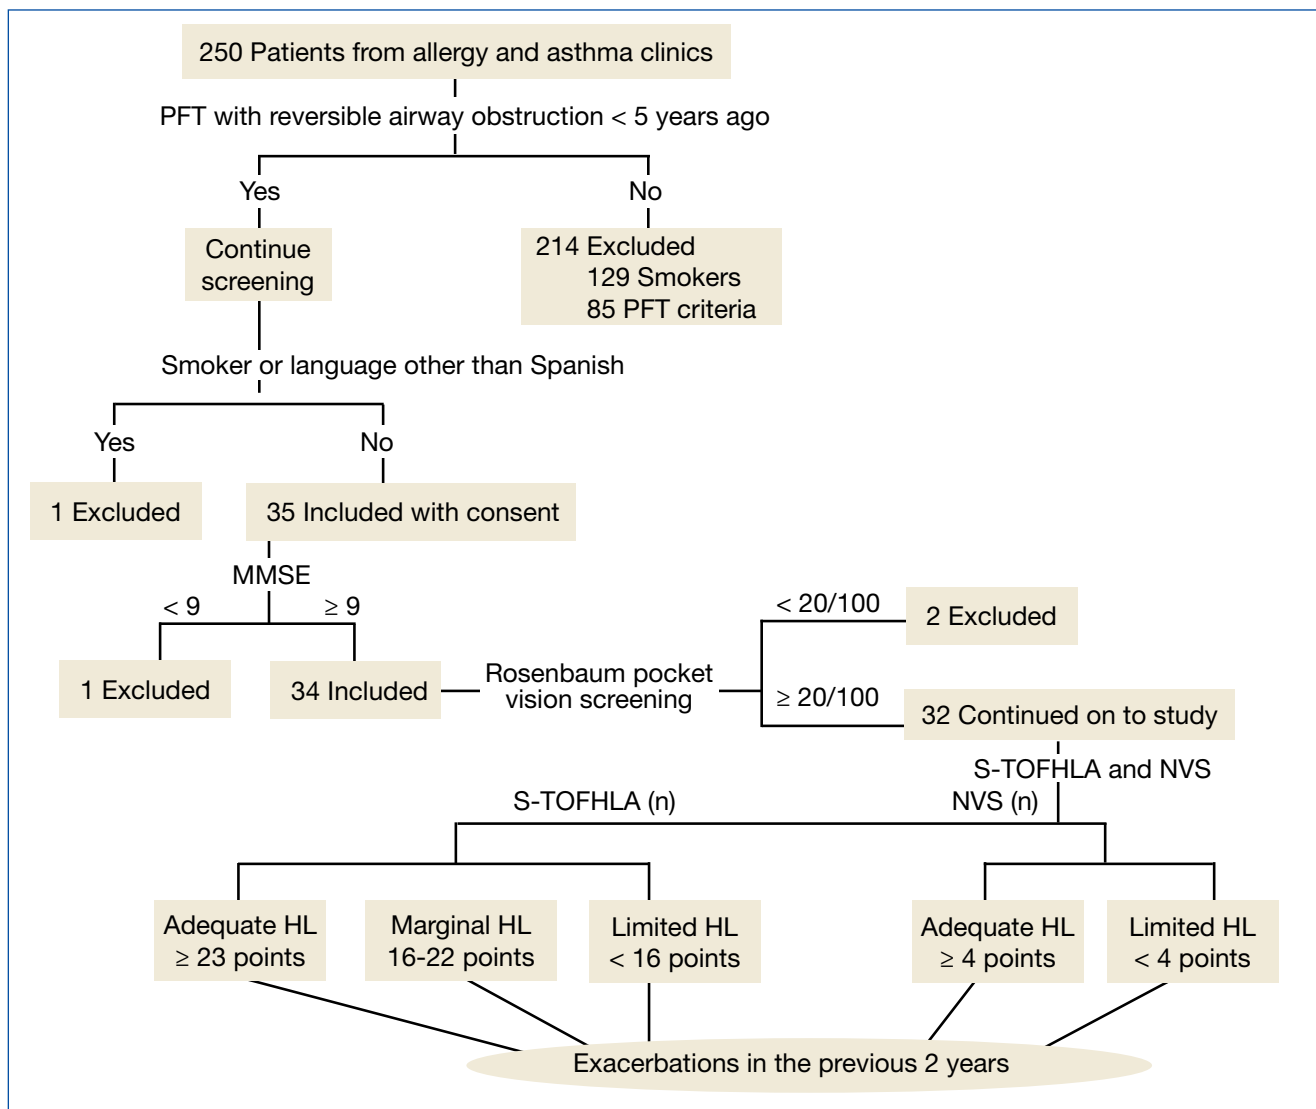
250 Patients from allergy and asthma clinics

PFT with reversible airway obstruction < 5 years ago

Yes

No

Continue screening

214 Excluded
129 Smokers
85 PFT criteria

Smoker or language other than Spanish

Yes

No

1 Excluded

35 Included with consent

MMSE

< 9

≥ 9

1 Excluded

34 Included

Rosenbaum pocket vision screening

< 20/100

2 Excluded

≥ 20/100

32 Continued on to study

S-TOFHLA and NVS

S-TOFHLA (n)

NVS (n)

Adequate HL
≥ 23 points

Marginal HL
16-22 points

Limited HL
< 16 points

Adequate HL
≥ 4 points

Limited HL
< 4 points

Exacerbations in the previous 2 years